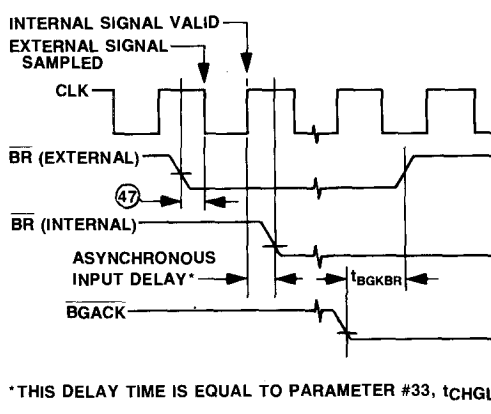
INTERNAL SIGNAL VALID

EXTERNAL SIGNAL SAMPLED

CLK

$\overline{BR}$ (EXTERNAL)

47

$\overline{BR}$ (INTERNAL)

ASYNCHRONOUS INPUT DELAY*

$t_{BGKBR}$

$\overline{BGACK}$

*THIS DELAY TIME IS EQUAL TO PARAMETER #33, $t_{CHGL}$